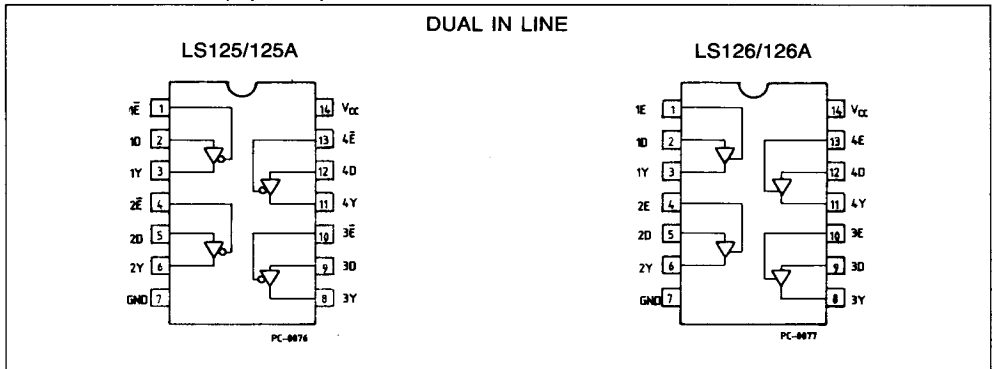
DUAL IN LINE

LS125/125A

$1\bar{E}$ 1
1D 2
1Y 3
$2\bar{E}$ 4
2D 5
2Y 6
GND 7
14 $V_{CC}$
13 $4\bar{E}$
12 4D
11 4Y
10 $3\bar{E}$
9 3D
8 3Y

PC-0076

LS126/126A

1E 1
1D 2
1Y 3
2E 4
2D 5
2Y 6
GND 7
14 $V_{CC}$
13 4E
12 4D
11 4Y
10 3E
9 3D
8 3Y

PC-0077